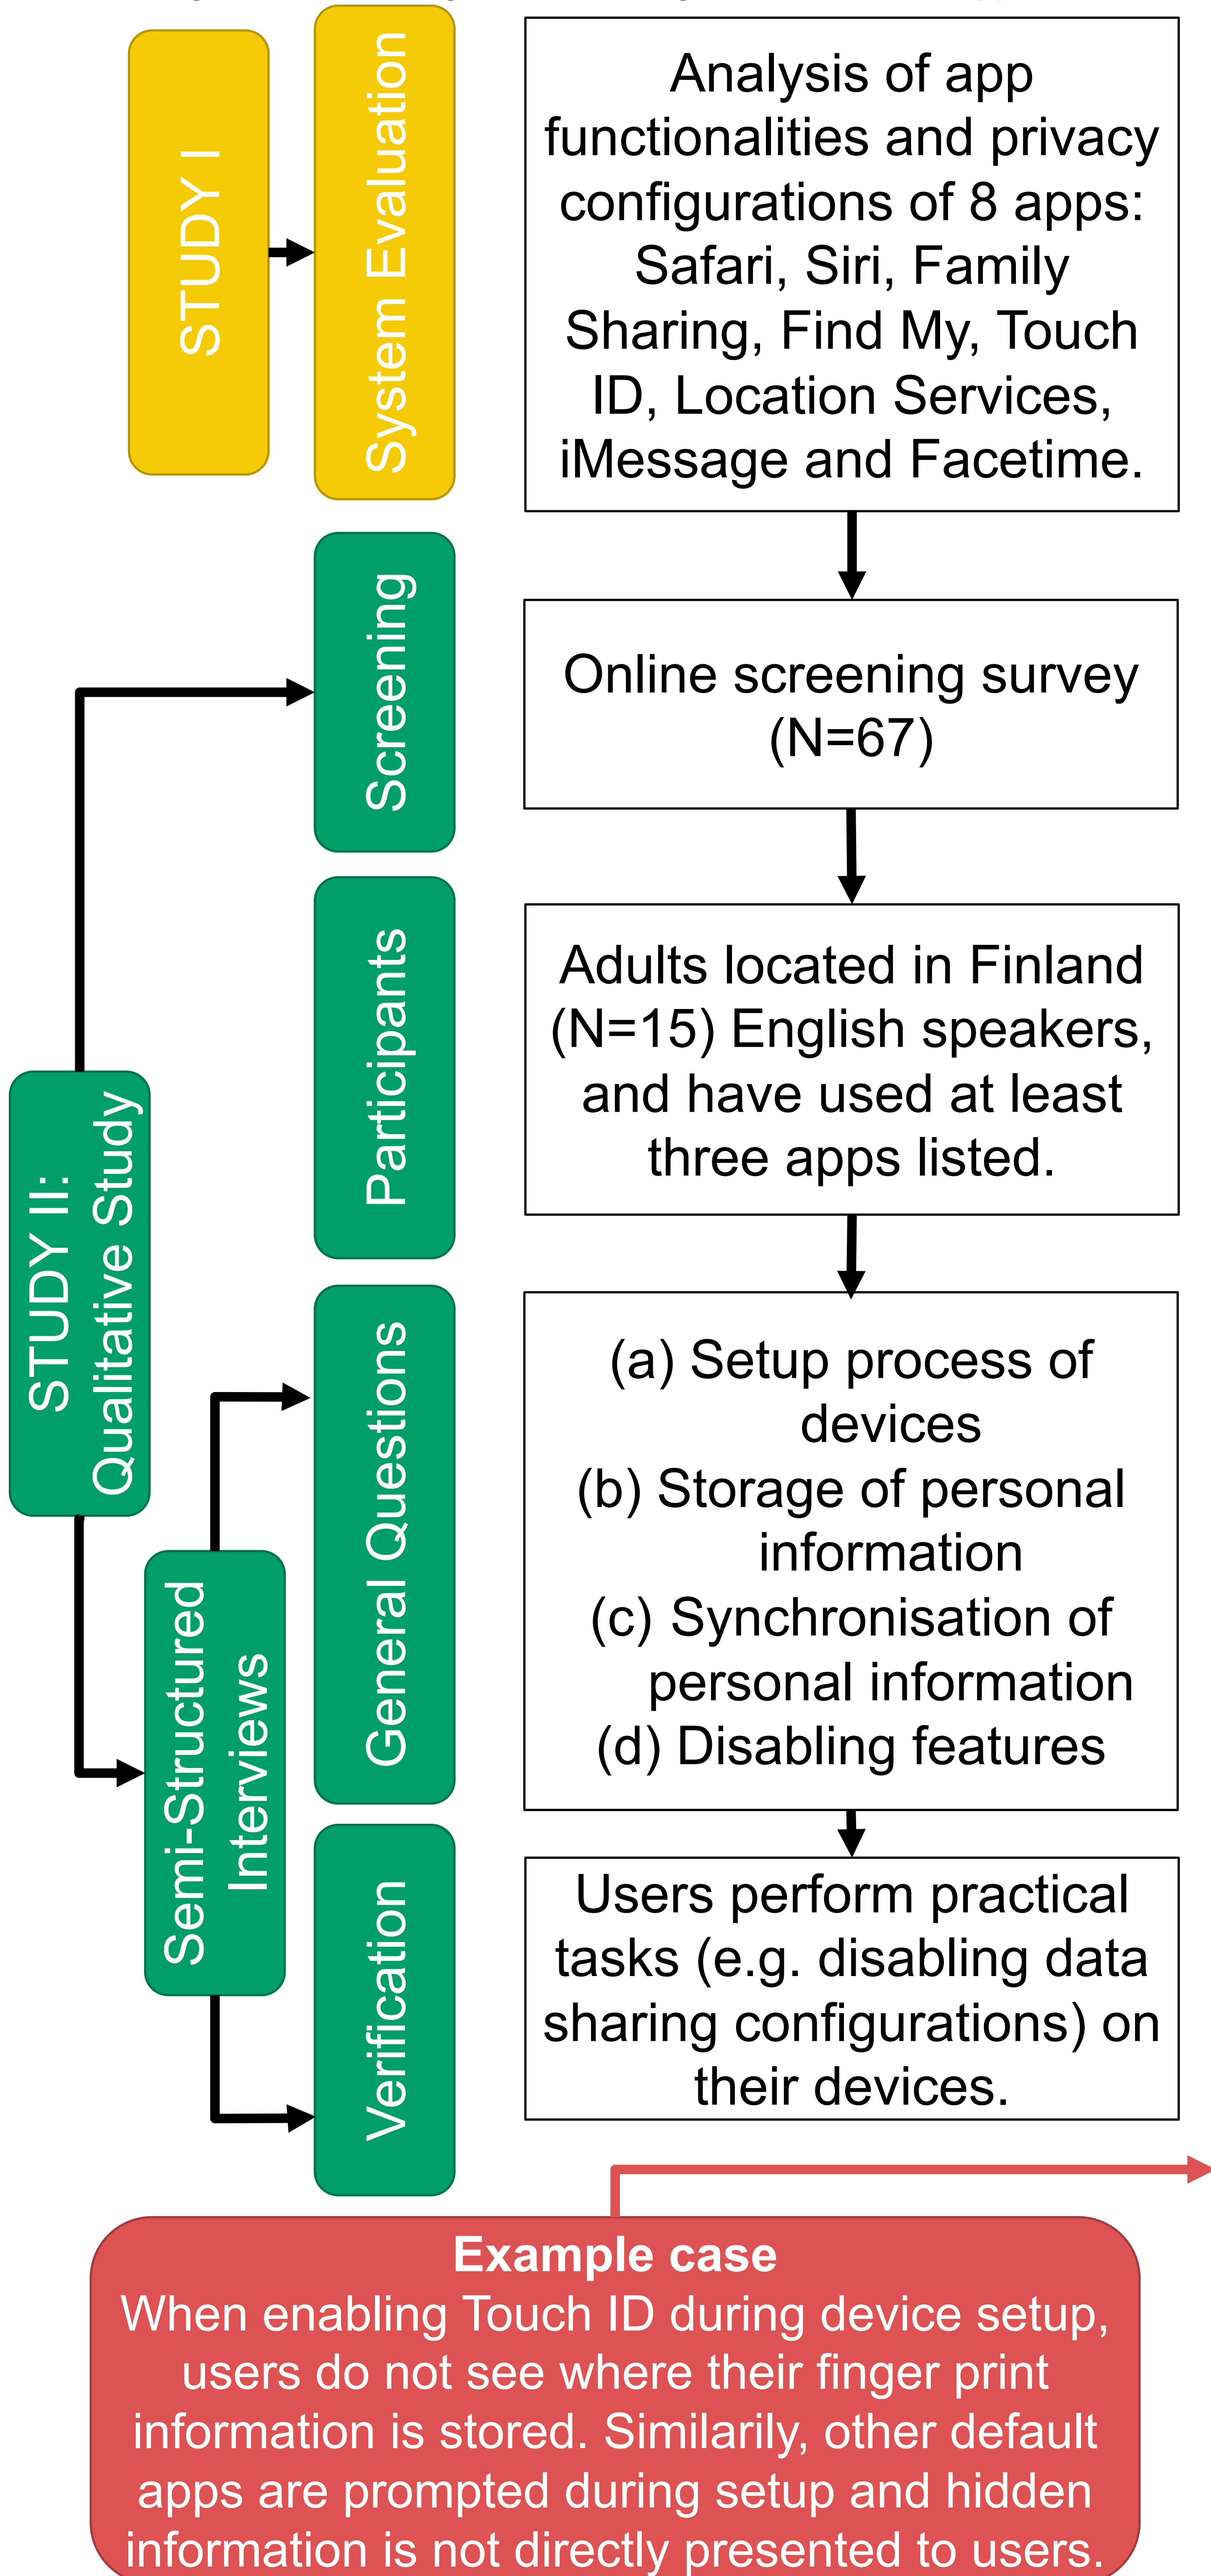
STUDY I

System Evaluation

Analysis of app functionalities and privacy configurations of 8 apps: Safari, Siri, Family Sharing, Find My, Touch ID, Location Services, iMessage and Facetime.

STUDY II: Qualitative Study

Screening

Online screening survey (N=67)

Participants

Adults located in Finland (N=15) English speakers, and have used at least three apps listed.

Semi-Structured Interviews

General Questions

(a) Setup process of devices
(b) Storage of personal information
(c) Synchronisation of personal information
(d) Disabling features

Verification

Users perform practical tasks (e.g. disabling data sharing configurations) on their devices.

**Example case**
When enabling Touch ID during device setup, users do not see where their finger print information is stored. Similarily, other default apps are prompted during setup and hidden information is not directly presented to users.